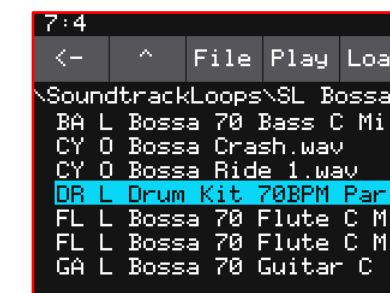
7:4

<- ^ File Play Loa

\SoundtrackLoops\SL Bossa

BA L Bossa 70 Bass C Mi
CY O Bossa Crash.wav
CY O Bossa Ride 1.wav
DR L Drum Kit 70BPM Par
FL L Bossa 70 Flute C M
FL L Bossa 70 Flute C M
GA L Bossa 70 Guitar C